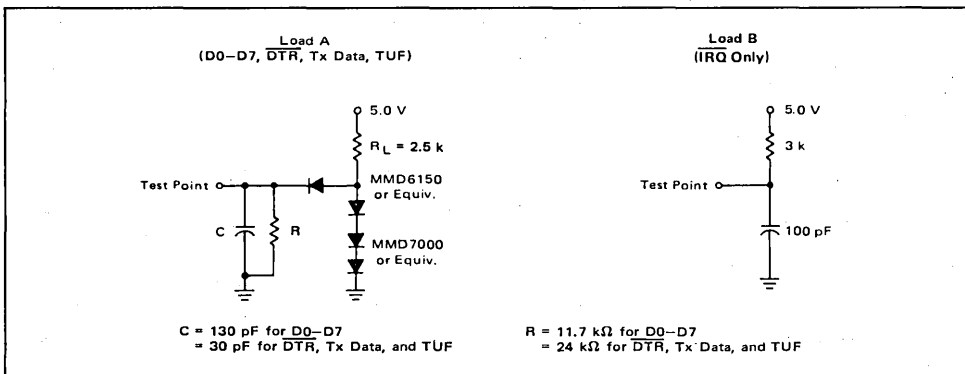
Load A
(D0–D7, $\overline{DTR}$, Tx Data, TUF)

5.0 V

$R_L$ = 2.5 k

Test Point

MMD6150
or Equiv.

C

R

MMD7000
or Equiv.

C = 130 pF for D0–D7
= 30 pF for $\overline{DTR}$, Tx Data, and TUF

Load B
($\overline{IRQ}$ Only)

5.0 V

3 k

Test Point

100 pF

R = 11.7 kΩ for D0–D7
= 24 kΩ for $\overline{DTR}$, Tx Data, and TUF